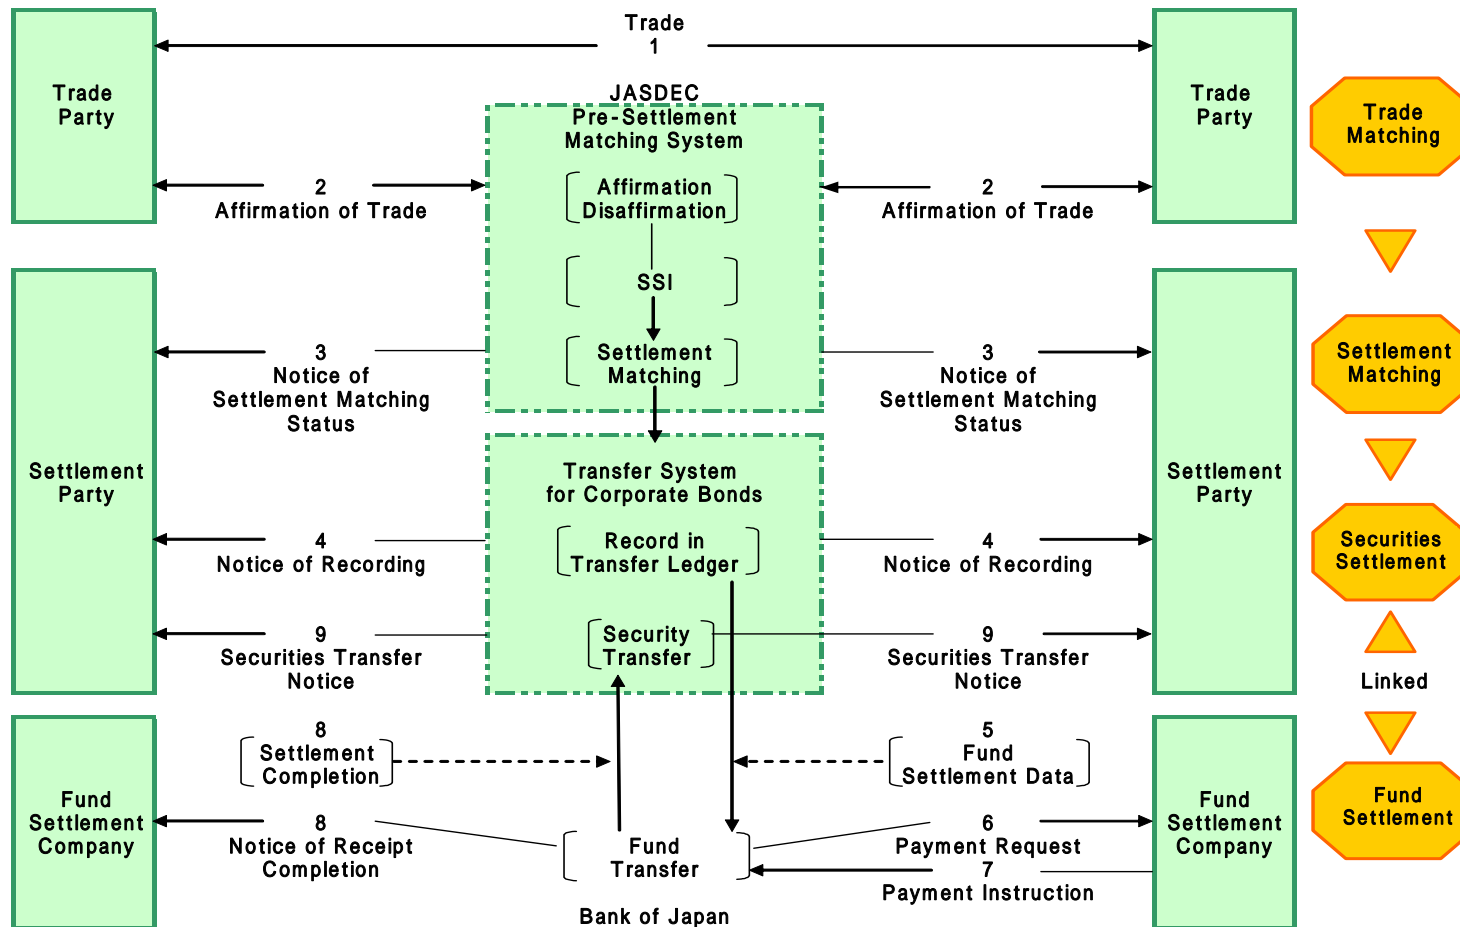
Trade
1

Trade Party

JASDEC
Pre-Settlement Matching System

Trade Party

Trade Matching

2
Affirmation of Trade

Affirmation
Disaffirmation

2
Affirmation of Trade

SSI

Settlement Matching

3
Notice of Settlement Matching Status

Settlement Matching

3
Notice of Settlement Matching Status

Settlement Party

Transfer System for Corporate Bonds

Settlement Party

Securities Settlement

4
Notice of Recording

Record in Transfer Ledger

4
Notice of Recording

9
Securities Transfer Notice

Security Transfer

9
Securities Transfer Notice

Linked

8
Settlement Completion

5
Fund Settlement Data

Fund Settlement Company

8
Notice of Receipt Completion

Fund Transfer

6
Payment Request

7
Payment Instruction

Fund Settlement Company

Fund Settlement

Bank of Japan